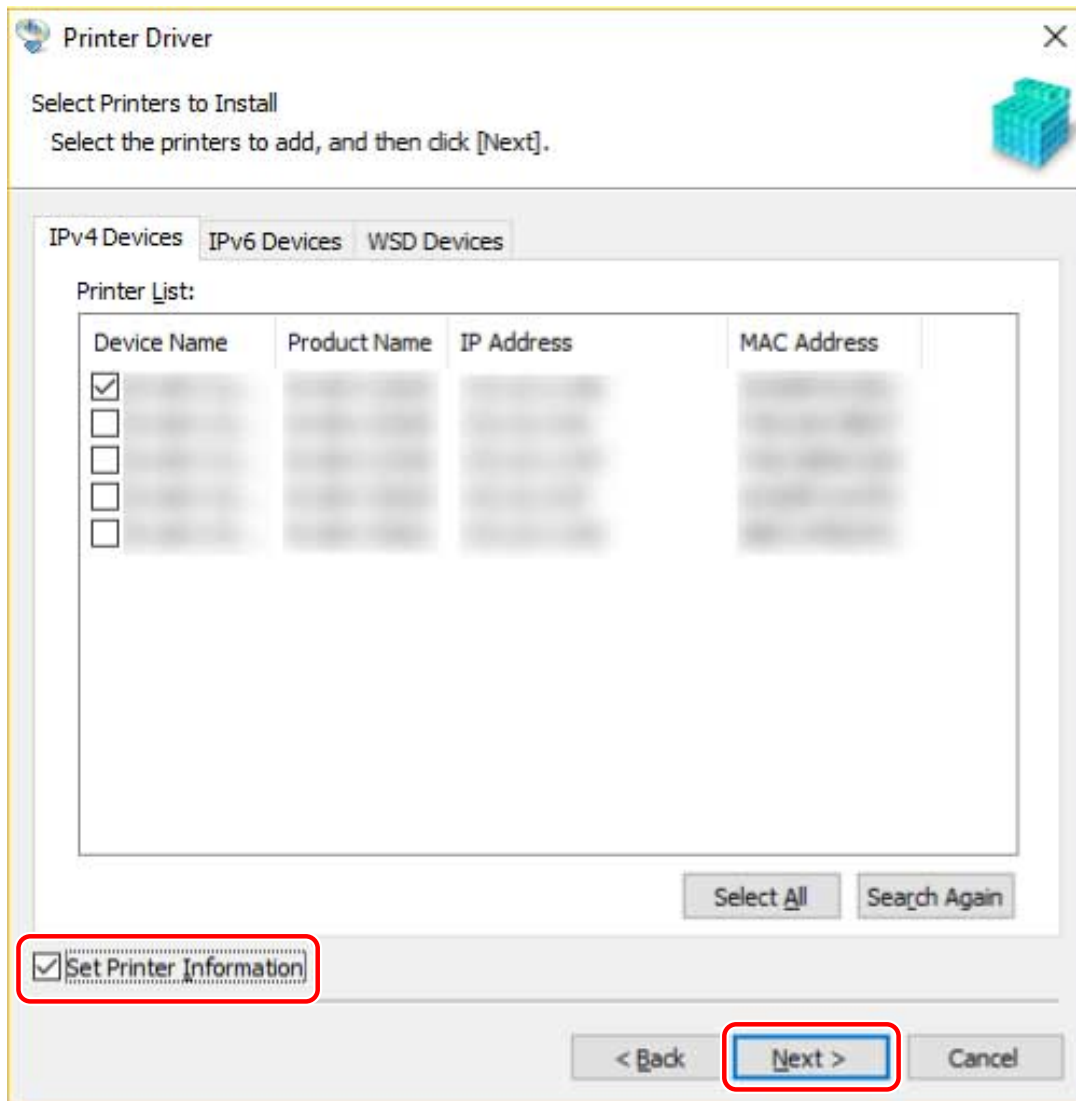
Printer Driver

Select Printers to Install

Select the printers to add, and then click [Next].

IPv4 Devices | IPv6 Devices | WSD Devices

Printer List:

| Device Name | Product Name | IP Address | MAC Address |
|---|---|---|---|
| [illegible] | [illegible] | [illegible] | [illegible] |
| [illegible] | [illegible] | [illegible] | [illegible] |
| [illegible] | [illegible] | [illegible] | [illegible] |
| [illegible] | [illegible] | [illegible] | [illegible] |
| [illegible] | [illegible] | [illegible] | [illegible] |

Select All
Search Again

Set Printer Information

< Back
Next >
Cancel